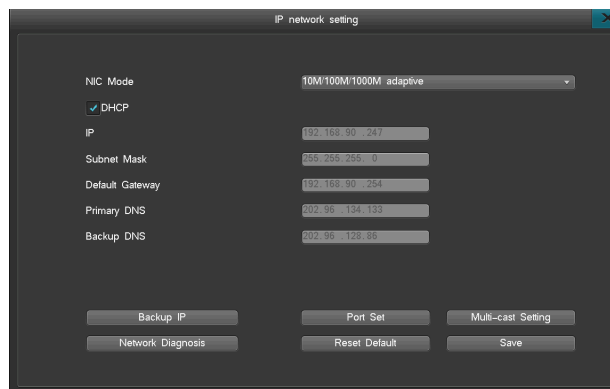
IP network setting

NIC Mode
10M/100M/1000M adaptive

DHCP

IP
192.168.90 .247

Subnet Mask
255.255.255. 0

Default Gateway
192.168.90 .254

Primary DNS
202.96 .134.133

Backup DNS
202.96 .128.86

Backup IP
Port Set
Multi-cast Setting
Network Diagnosis
Reset Default
Save